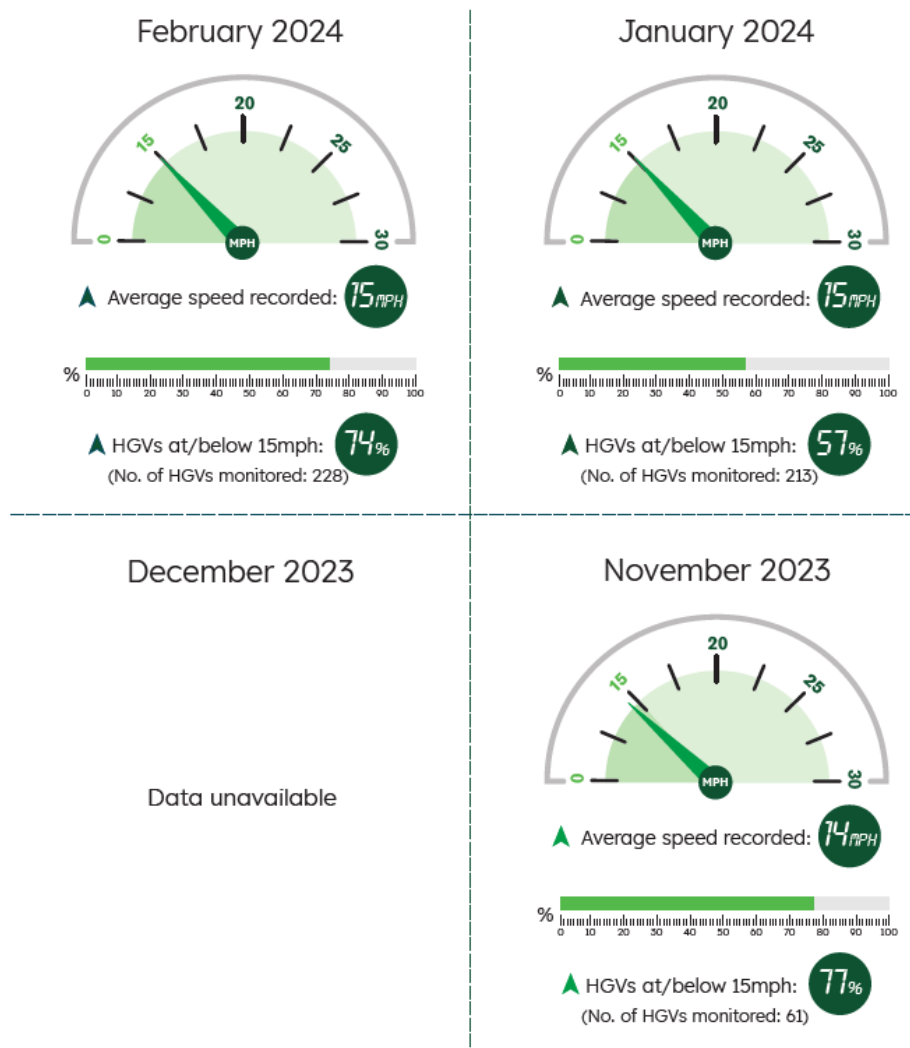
February 2024

0 15 20 25 30
MPH

Average speed recorded: 15MPH

%
0 10 20 30 40 50 60 70 80 90 100

HGVs at/below 15mph: 74%
(No. of HGVs monitored: 228)

January 2024

0 15 20 25 30
MPH

Average speed recorded: 15MPH

%
0 10 20 30 40 50 60 70 80 90 100

HGVs at/below 15mph: 57%
(No. of HGVs monitored: 213)

December 2023

Data unavailable

November 2023

0 15 20 25 30
MPH

Average speed recorded: 14MPH

%
0 10 20 30 40 50 60 70 80 90 100

HGVs at/below 15mph: 77%
(No. of HGVs monitored: 61)